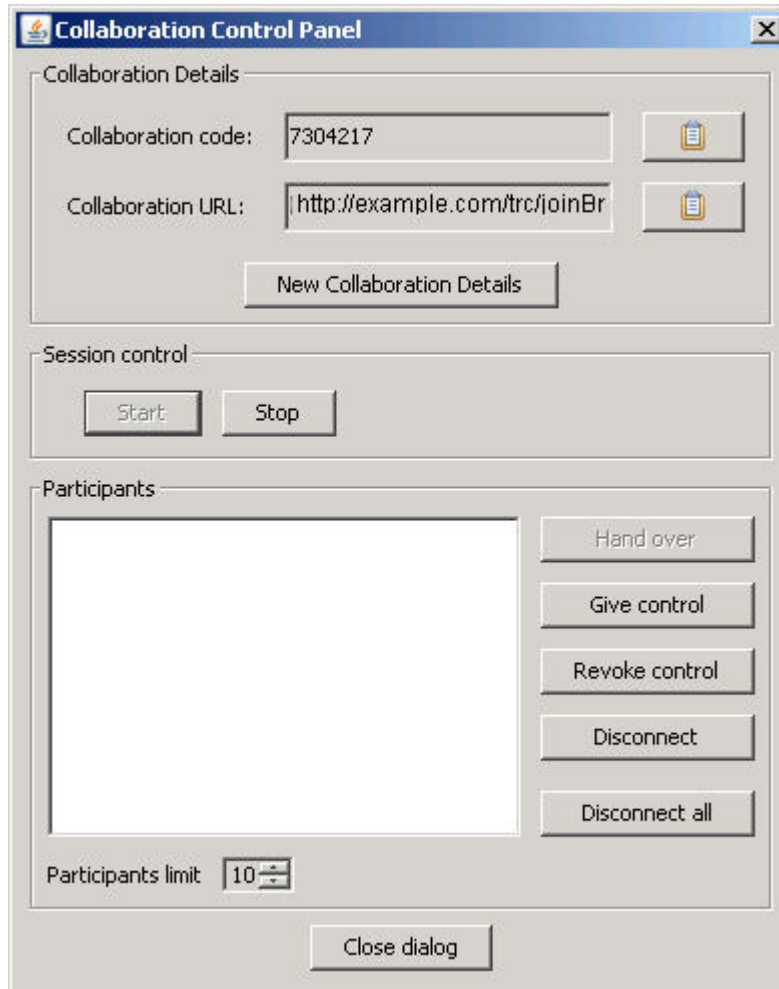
Collaboration Control Panel

Collaboration Details

Collaboration code: 7304217

Collaboration URL: http://example.com/trc/joinBr

New Collaboration Details

Session control

Start Stop

Participants

Hand over

Give control

Revoke control

Disconnect

Disconnect all

Participants limit 10

Close dialog